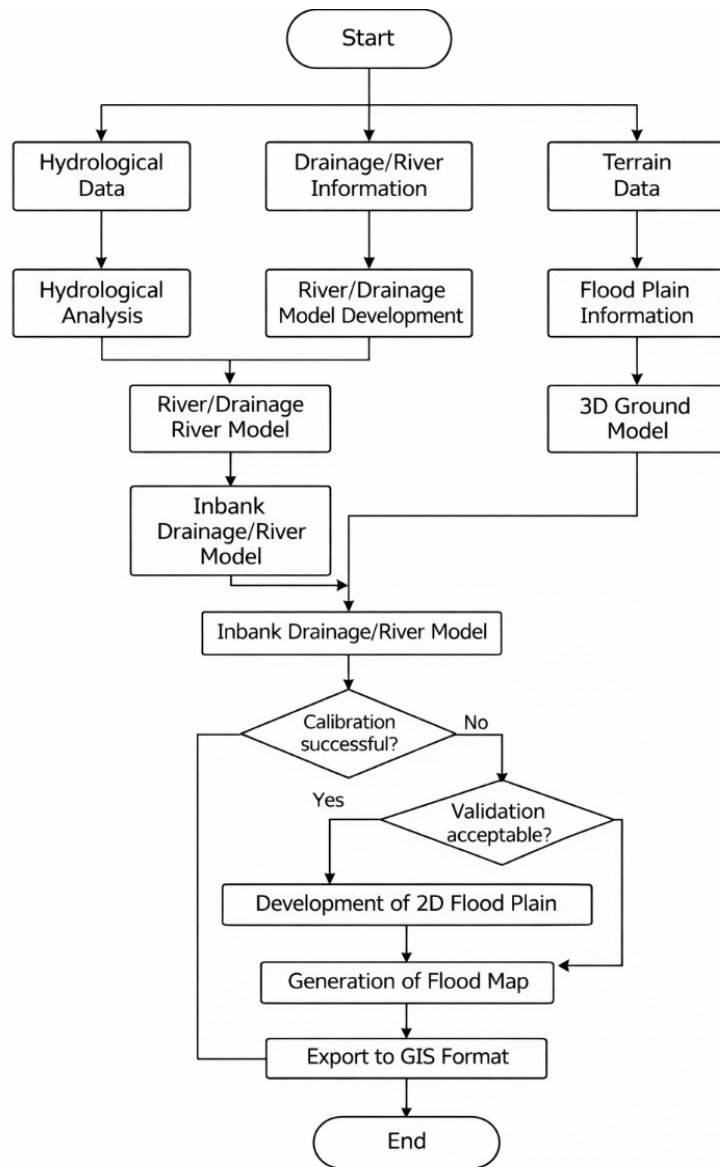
Start

Hydrological Data

Drainage/River Information

Terrain Data

Hydrological Analysis

River/Drainage Model Development

Flood Plain Information

River/Drainage River Model

3D Ground Model

Inbank Drainage/River Model

Inbank Drainage/River Model

Calibration successful?

No

Yes

Validation acceptable?

Development of 2D Flood Plain

Generation of Flood Map

Export to GIS Format

End